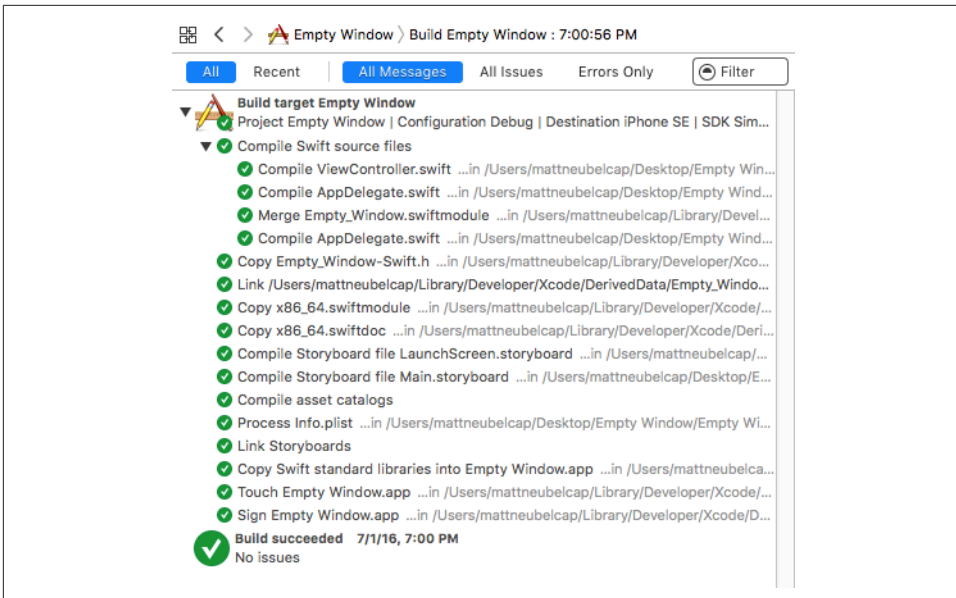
Empty Window 〉 Build Empty Window : 7:00:56 PM

All Recent All Messages All Issues Errors Only Filter

Build target Empty Window
Project Empty Window | Configuration Debug | Destination iPhone SE | SDK Sim...
Compile Swift source files
Compile ViewController.swift ...in /Users/mattneubelcap/Desktop/Empty Win...
Compile AppDelegate.swift ...in /Users/mattneubelcap/Desktop/Empty Wind...
Merge Empty_Window.swiftmodule ...in /Users/mattneubelcap/Library/Devel...
Compile AppDelegate.swift ...in /Users/mattneubelcap/Desktop/Empty Wind...
Copy Empty_Window-Swift.h ...in /Users/mattneubelcap/Library/Developer/Xco...
Link /Users/mattneubelcap/Library/Developer/Xcode/DerivedData/Empty_Windo...
Copy x86_64.swiftmodule ...in /Users/mattneubelcap/Library/Developer/Xcode/...
Copy x86_64.swiftdoc ...in /Users/mattneubelcap/Library/Developer/Xcode/Deri...
Compile Storyboard file LaunchScreen.storyboard ...in /Users/mattneubelcap/...
Compile Storyboard file Main.storyboard ...in /Users/mattneubelcap/Desktop/E...
Compile asset catalogs
Process Info.plist ...in /Users/mattneubelcap/Desktop/Empty Window/Empty Wi...
Link Storyboards
Copy Swift standard libraries into Empty Window.app ...in /Users/mattneubelca...
Touch Empty Window.app ...in /Users/mattneubelcap/Library/Developer/Xcode/...
Sign Empty Window.app ...in /Users/mattneubelcap/Library/Developer/Xcode/D...
Build succeeded 7/1/16, 7:00 PM
No issues